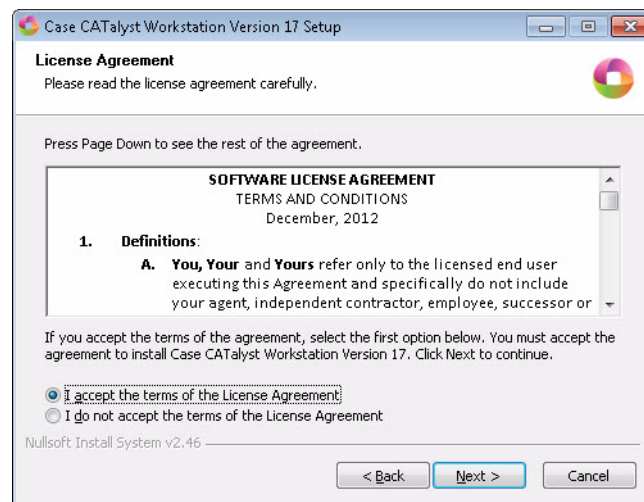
Case CATalyst Workstation Version 17 Setup

License Agreement
Please read the license agreement carefully.

Press Page Down to see the rest of the agreement.

SOFTWARE LICENSE AGREEMENT
TERMS AND CONDITIONS
December, 2012

1. Definitions:

A. You, Your and Yours refer only to the licensed end user executing this Agreement and specifically do not include your agent, independent contractor, employee, successor or

If you accept the terms of the agreement, select the first option below. You must accept the agreement to install Case CATalyst Workstation Version 17. Click Next to continue.

I accept the terms of the License Agreement
I do not accept the terms of the License Agreement

Nullsoft Install System v2.46

< Back
Next >
Cancel